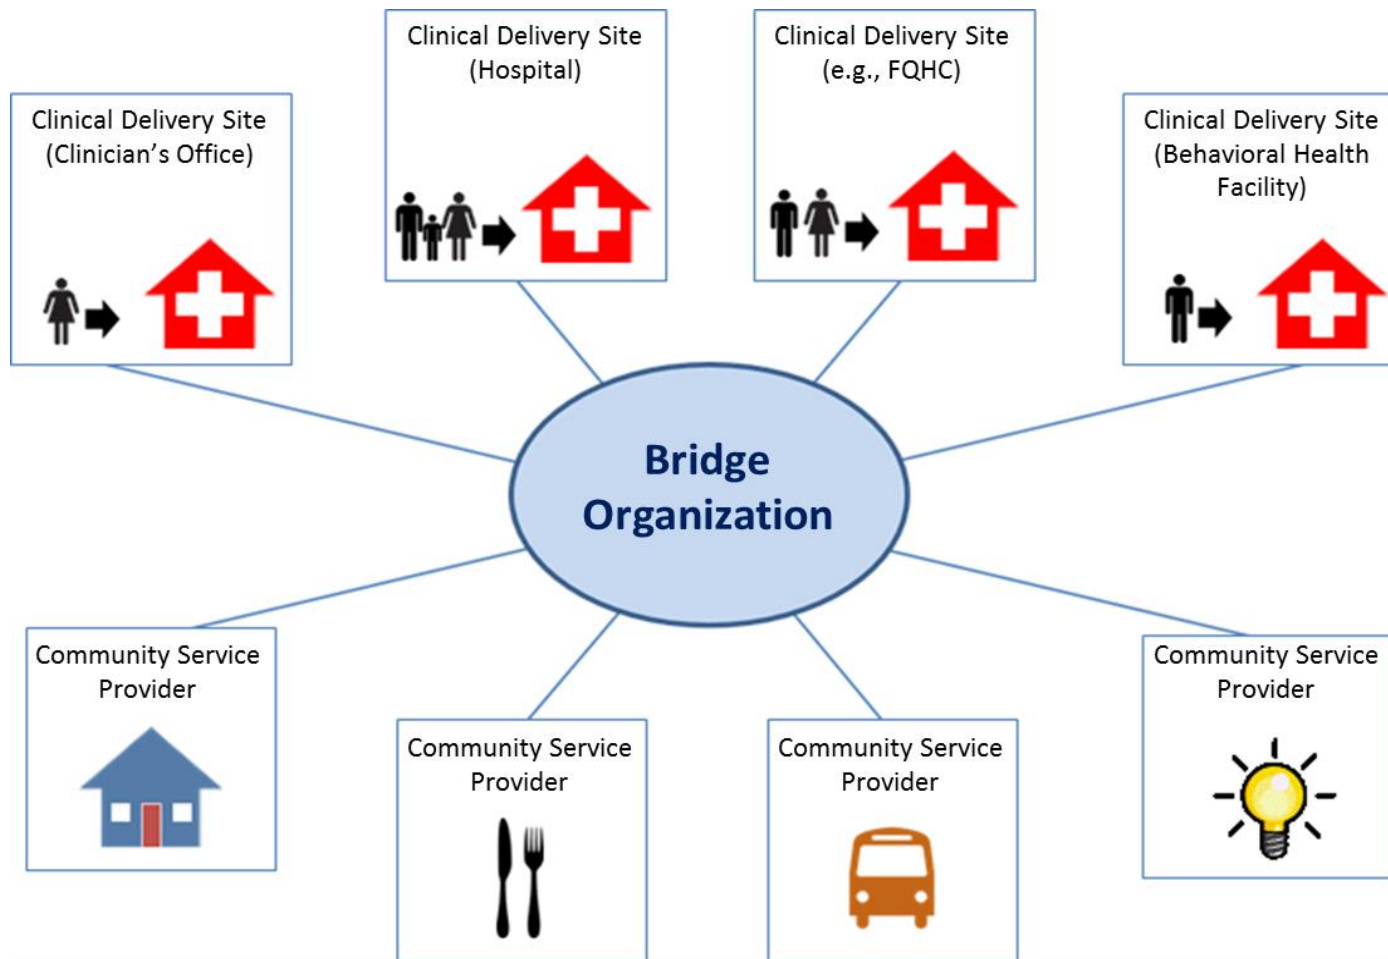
Clinical Delivery Site (Hospital)

Clinical Delivery Site (e.g., FQHC)

Clinical Delivery Site (Clinician's Office)

Clinical Delivery Site (Behavioral Health Facility)

Bridge Organization

Community Service Provider

Community Service Provider

Community Service Provider

Community Service Provider